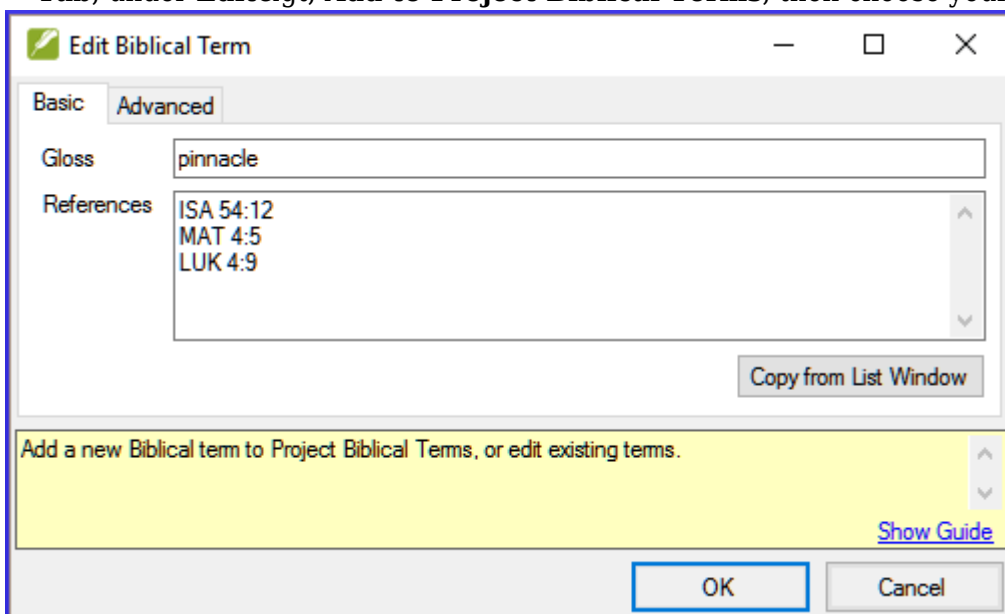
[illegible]
Edit Biblical Term
Basic Advanced
Gloss pinnacle
References ISA 54:12
MAT 4:5
LUK 4:9
Copy from List Window
Add a new Biblical term to Project Biblical Terms, or edit existing terms.
Show Guide
OK Cancel